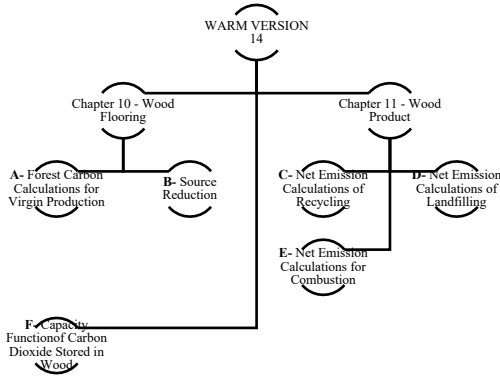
WARM VERSION 14

Chapter 10 - Wood Flooring

Chapter 11 - Wood Product

A- Forest Carbon Calculations for Virgin Production

B- Source Reduction

C- Net Emission Calculations of Recycling

D- Net Emission Calculations of Landfilling

E- Net Emission Calculations for Combustion

F- Capacity Functionof Carbon Dioxide Stored in Wood